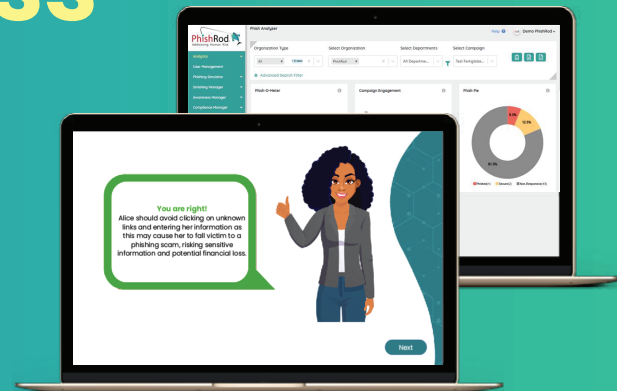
PhishRod
Addressing Human Risk

Phish Analyzer

Help

Demo PhishRod

Analytics
User Management
Phishing Simulator
Smishing Manager
Awareness Manager
Compliance Manager

Organization Type
Select Organization
Select Departments
Select Campaign

All
PhishRod
All Departme...
Test Fortigate...

Advanced Search Filter

Phish-O-Meter
Campaign Engagement
Phish Pie

8.3%
12.5%
79.2%

Phished
Secure
Non Responsive

You are right!
Alice should avoid clicking an unknown links and entering her information as this may cause her to fall victim to a phishing scam, risking sensitive information and potential financial loss.

Next